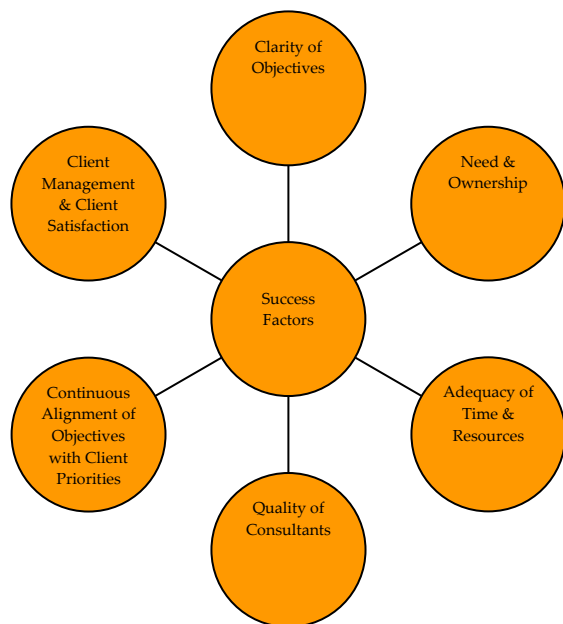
Clarity of Objectives

Client Management & Client Satisfaction

Need & Ownership

Success Factors

Continuous Alignment of Objectives with Client Priorities

Adequacy of Time & Resources

Quality of Consultants